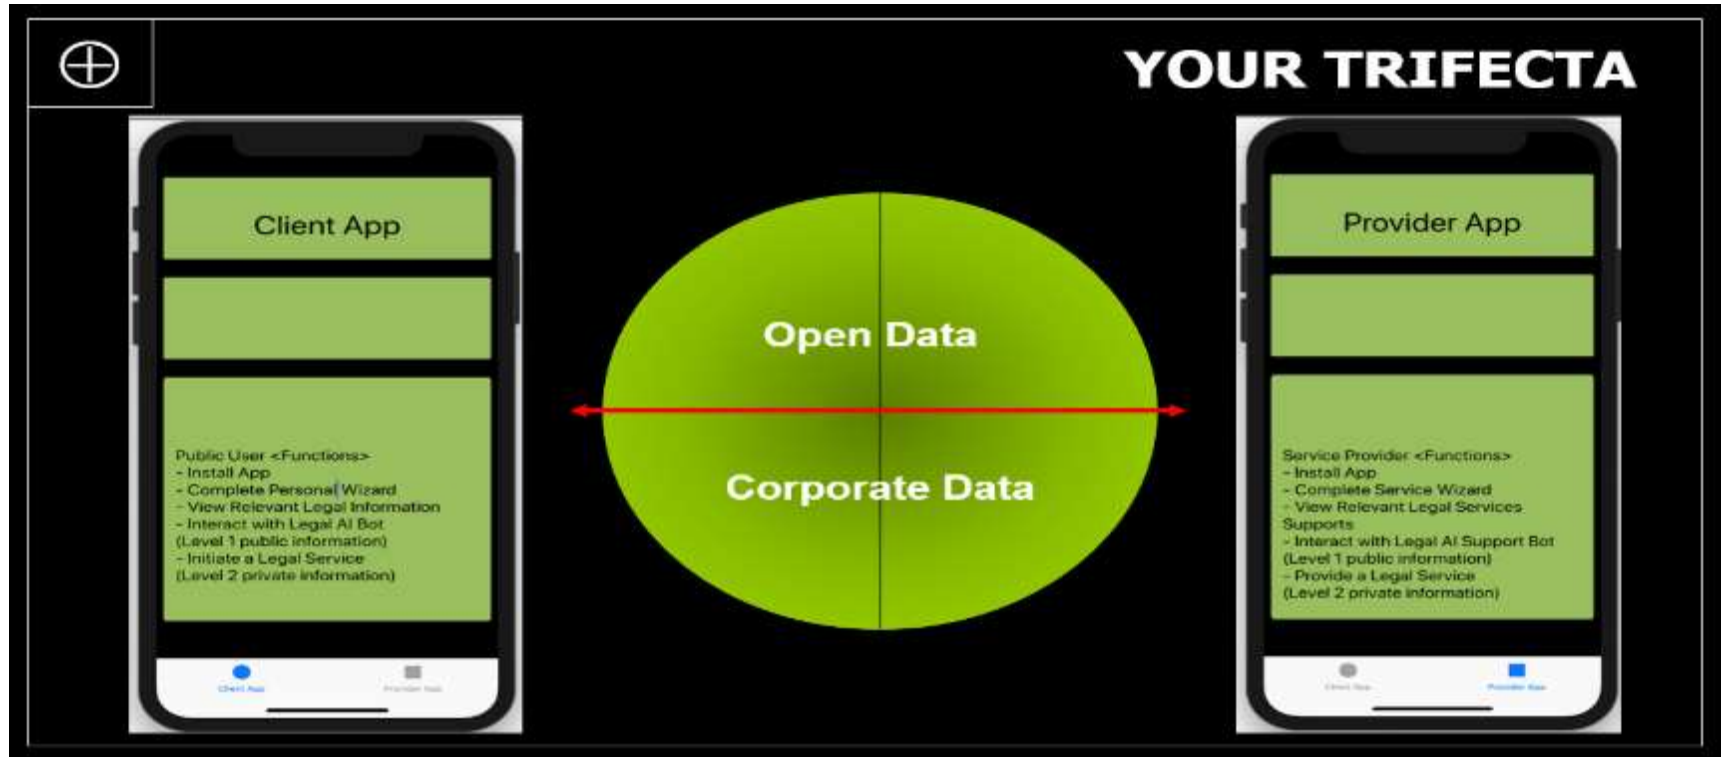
YOUR TRIFECTA

Client App

Public User <Functions>
- Install App
- Complete Personal Wizard
- View Relevant Legal Information
- Interact with Legal AI Bot
(Level 1 public information)
- Initiate a Legal Service
(Level 2 private information)

Client App    Provider App

Open Data

Corporate Data

Provider App

Service Provider <Functions>
- Install App
- Complete Service Wizard
- View Relevant Legal Services Supports
- Interact with Legal AI Support Bot
(Level 1 public information)
- Provide a Legal Service
(Level 2 private information)

Client App    Provider App